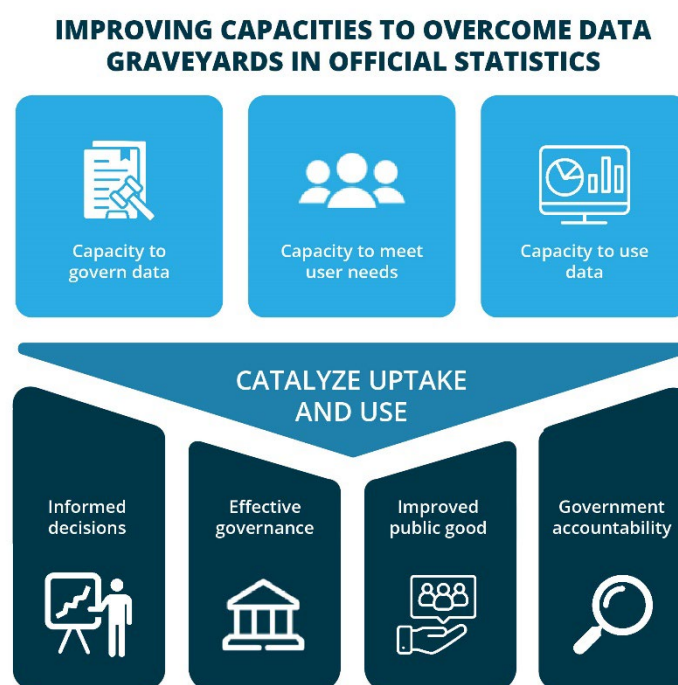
IMPROVING CAPACITIES TO OVERCOME DATA GRAVEYARDS IN OFFICIAL STATISTICS

Capacity to govern data

Capacity to meet user needs

Capacity to use data

CATALYZE UPTAKE AND USE

Informed decisions

Effective governance

Improved public good

Government accountability